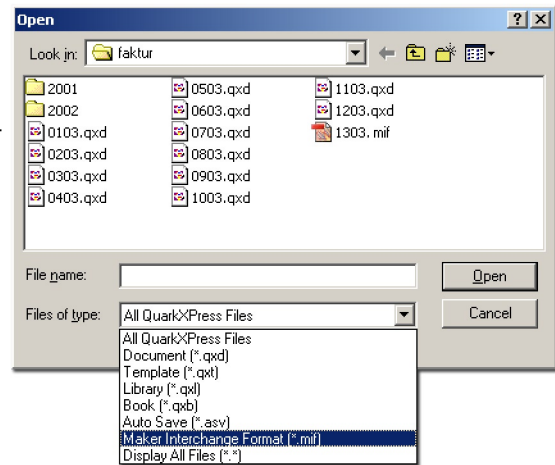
Open

?

X

Look in: faktur

2001
2002
0103.qxd
0203.qxd
0303.qxd
0403.qxd
0503.qxd
0603.qxd
0703.qxd
0803.qxd
0903.qxd
1003.qxd
1103.qxd
1203.qxd
1303. mif

File name:

Files of type: All QuarkXPress Files

Open

Cancel

All QuarkXPress Files
Document (*.qxd)
Template (*.qxt)
Library (*.qxl)
Book (*.qxb)
Auto Save (*.asv)
Maker Interchange Format (*.mif)
Display All Files (*.*)